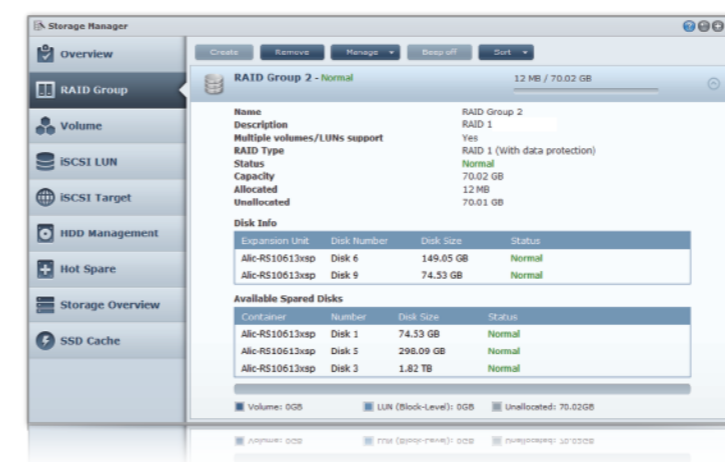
Storage Manager

Overview
RAID Group
Volume
iSCSI LUN
iSCSI Target
HDD Management
Hot Spare
Storage Overview
SSD Cache

Create Remove Manage Beep off Sort

RAID Group 2 - Normal

12 MB / 70.02 GB

| | |
|---|---|
| Name | RAID Group 2 |
| Description | RAID 1 |
| Multiple volumes/LUNs support | Yes |
| RAID Type | RAID 1 (With data protection) |
| Status | Normal |
| Capacity | 70.02 GB |
| Allocated | 12 MB |
| Unallocated | 70.01 GB |

Disk Info

| Expansion Unit | Disk Number | Disk Size | Status |
|---|---|---|---|
| Alic-RS10613xsp | Disk 6 | 149.05 GB | Normal |
| Alic-RS10613xsp | Disk 9 | 74.53 GB | Normal |

Available Spared Disks

| Container | Number | Disk Size | Status |
|---|---|---|---|
| Alic-RS10613xsp | Disk 1 | 74.53 GB | Normal |
| Alic-RS10613xsp | Disk 5 | 298.09 GB | Normal |
| Alic-RS10613xsp | Disk 3 | 1.82 TB | Normal |

Volume: 0GB LUN (Block-Level): 0GB Unallocated: 70.02GB